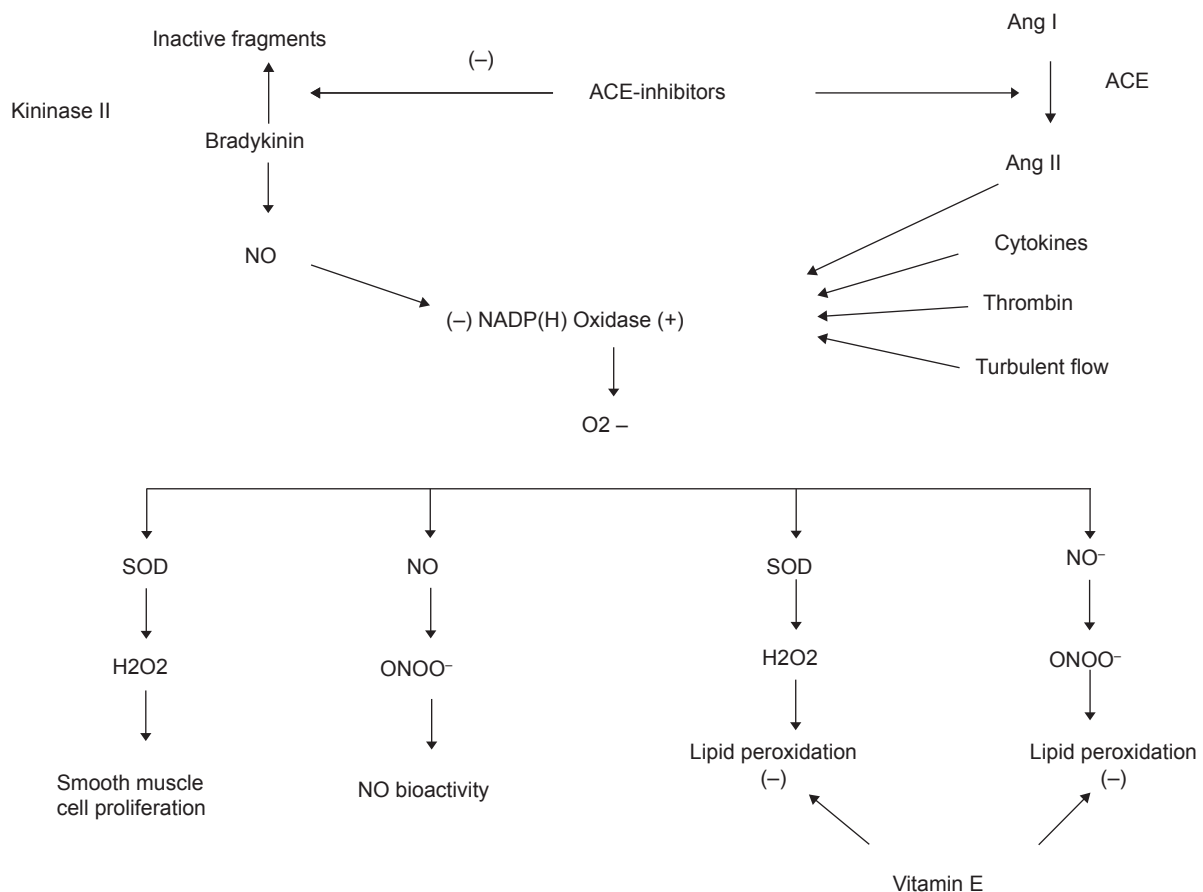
Inactive fragments

(–)

ACE-inhibitors

Ang I

ACE

Kininase II

Bradykinin

Ang II

NO

Cytokines

(–) NADP(H) Oxidase (+)

Thrombin

Turbulent flow

O2 –

SOD

H2O2

Smooth muscle cell proliferation

NO

ONOO⁻

NO bioactivity

SOD

H2O2

Lipid peroxidation (–)

NO⁻

ONOO⁻

Lipid peroxidation (–)

Vitamin E